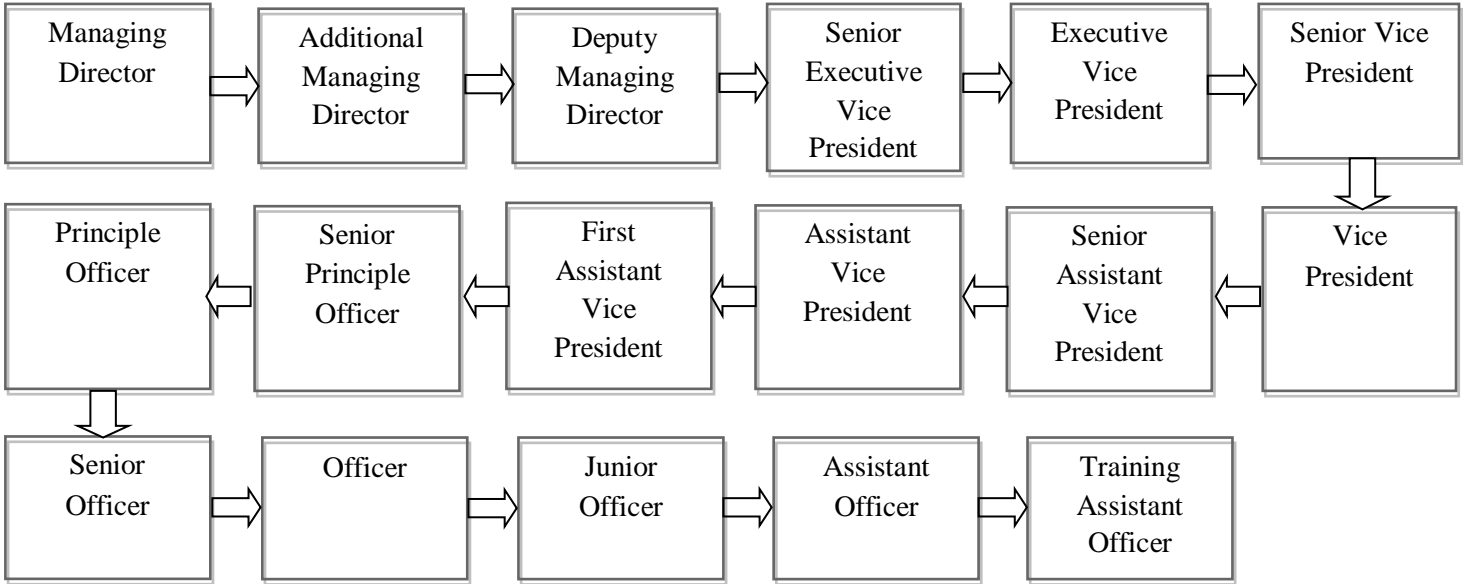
Managing Director

Additional Managing Director

Deputy Managing Director

Senior Executive Vice President

Executive Vice President

Senior Vice President

Vice President

Senior Assistant Vice President

Assistant Vice President

First Assistant Vice President

Senior Principle Officer

Principle Officer

Senior Officer

Officer

Junior Officer

Assistant Officer

Training Assistant Officer